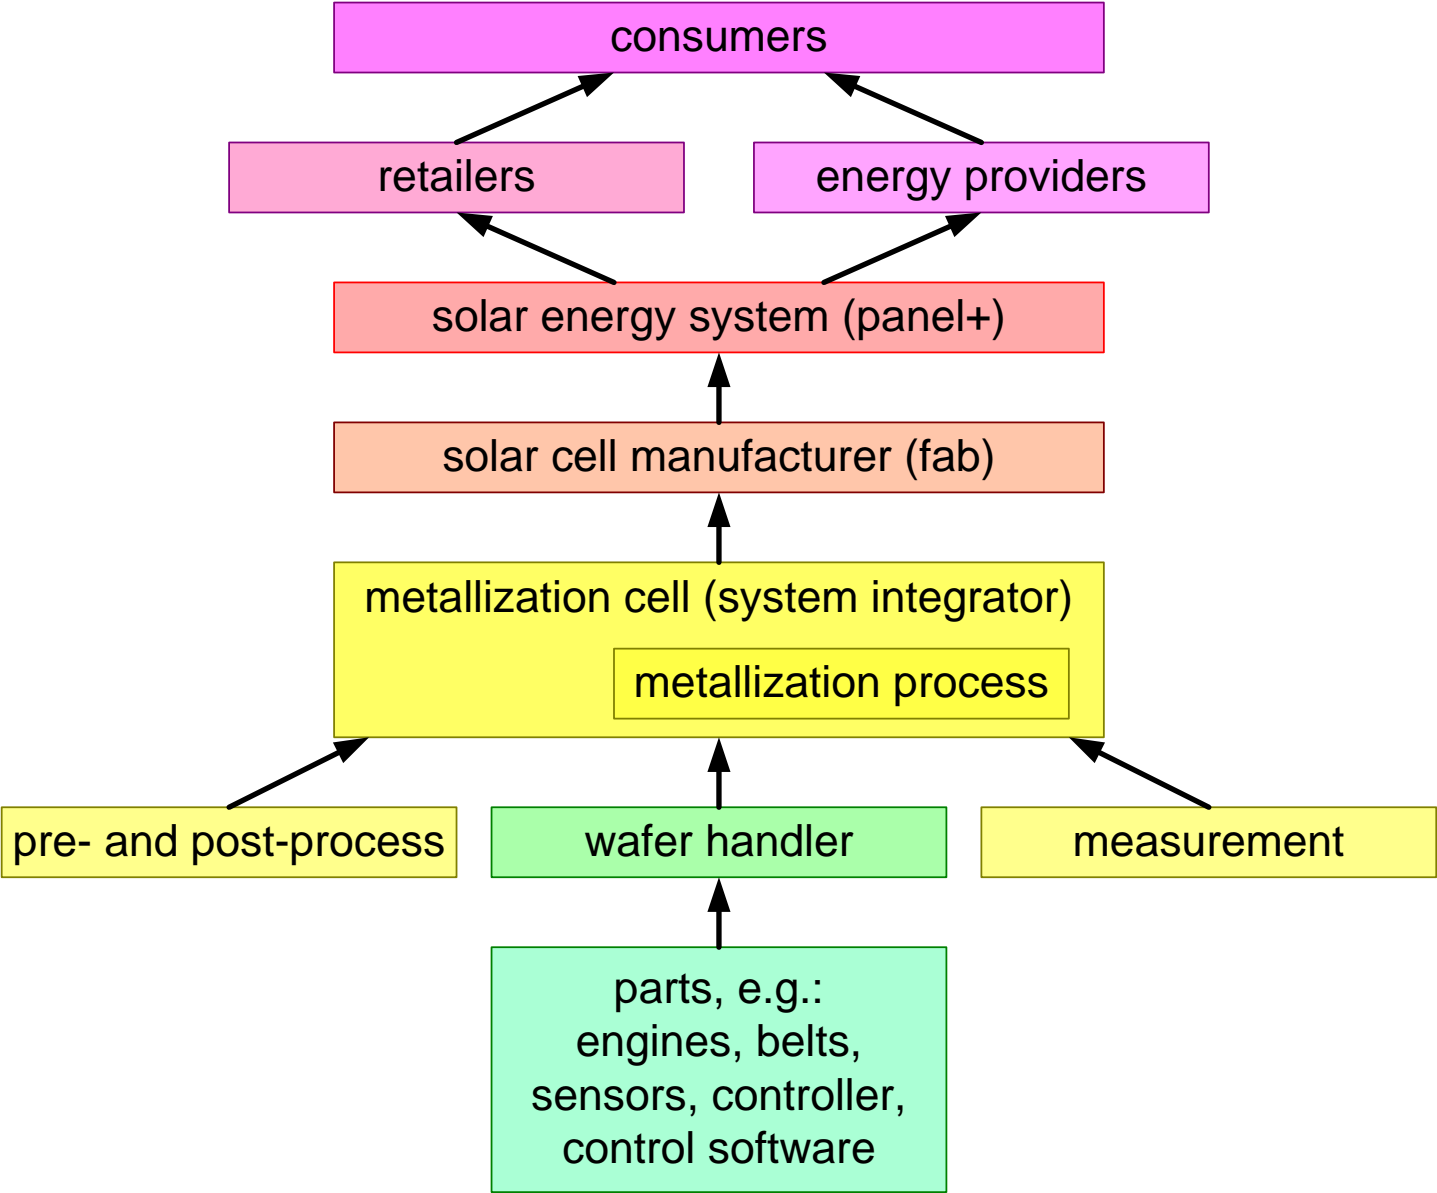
consumers

retailers

energy providers

solar energy system (panel+)

solar cell manufacturer (fab)

metallization cell (system integrator)

metallization process

pre- and post-process

wafer handler

measurement

parts, e.g.:
engines, belts,
sensors, controller,
control software